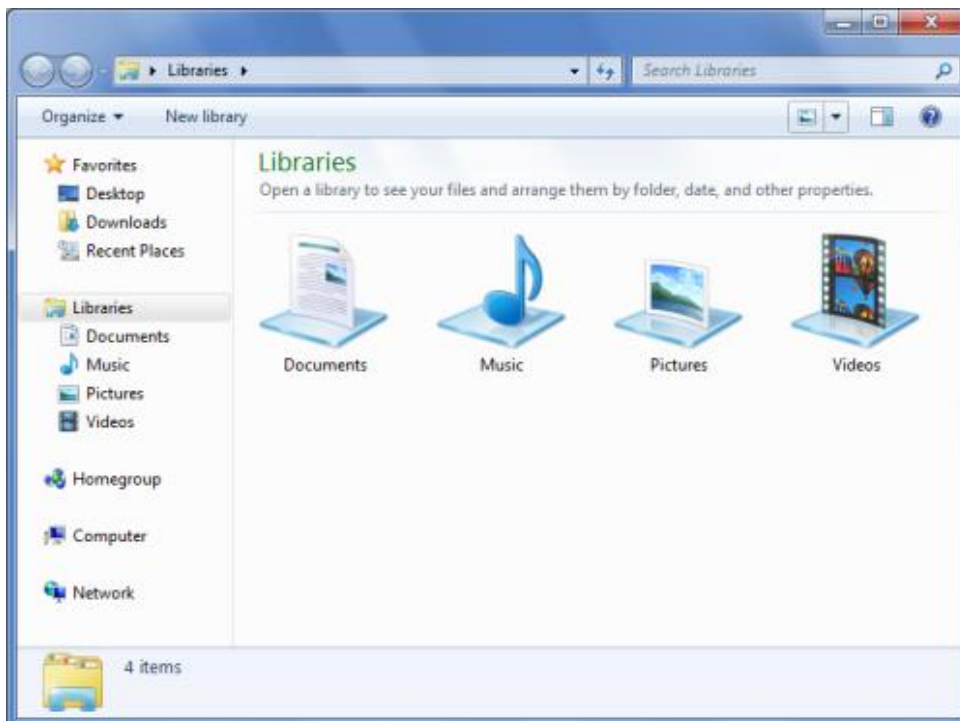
Libraries ▸

Search Libraries

Organize ▾ New library

Favorites
Desktop
Downloads
Recent Places

Libraries
Documents
Music
Pictures
Videos

Homegroup

Computer

Network

Libraries
Open a library to see your files and arrange them by folder, date, and other properties.

Documents

Music

Pictures

Videos

4 items